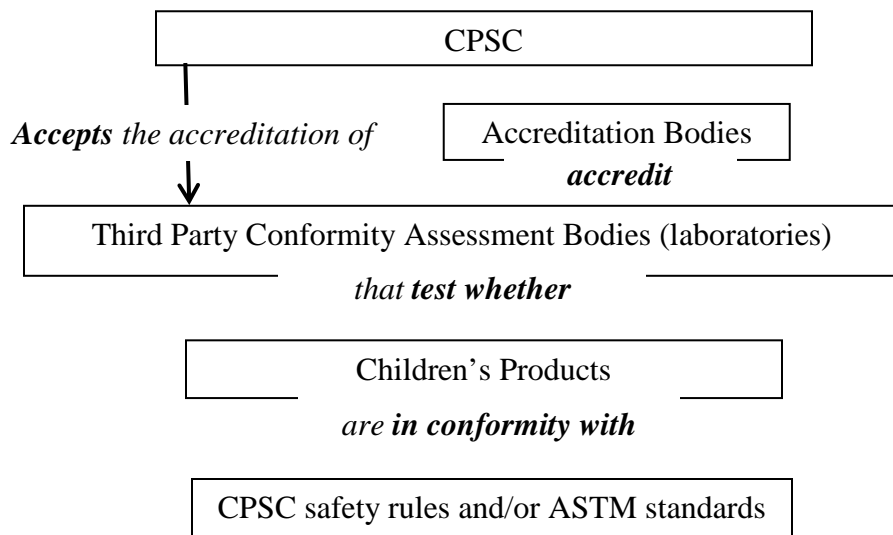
CPSC

*Accepts the accreditation of*

Accreditation Bodies

***accredit***

Third Party Conformity Assessment Bodies (laboratories)

*that **test whether***

Children's Products

*are **in conformity with***

CPSC safety rules and/or ASTM standards